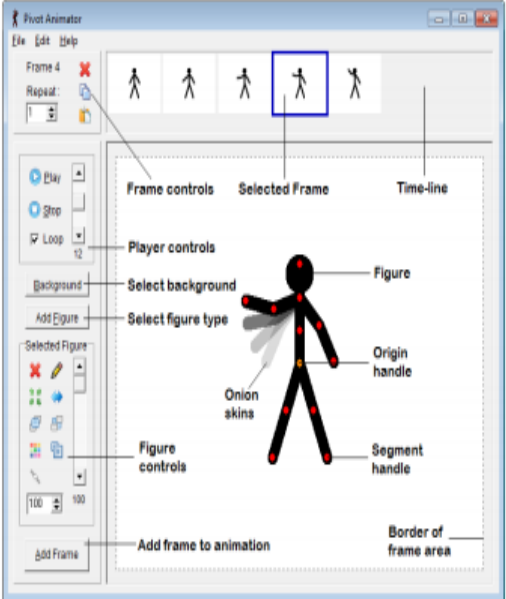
Pivot Animator

File Edit Help

Frame 4

Repeat:

1

Play

Stop

Loop

12

Background

Add Figure

Selected Figure

100

100

Add Frame

Frame controls

Selected Frame

Time-line

Player controls

Select background

Select figure type

Figure

Origin handle

Onion skins

Figure controls

Segment handle

Add frame to animation

Border of frame area